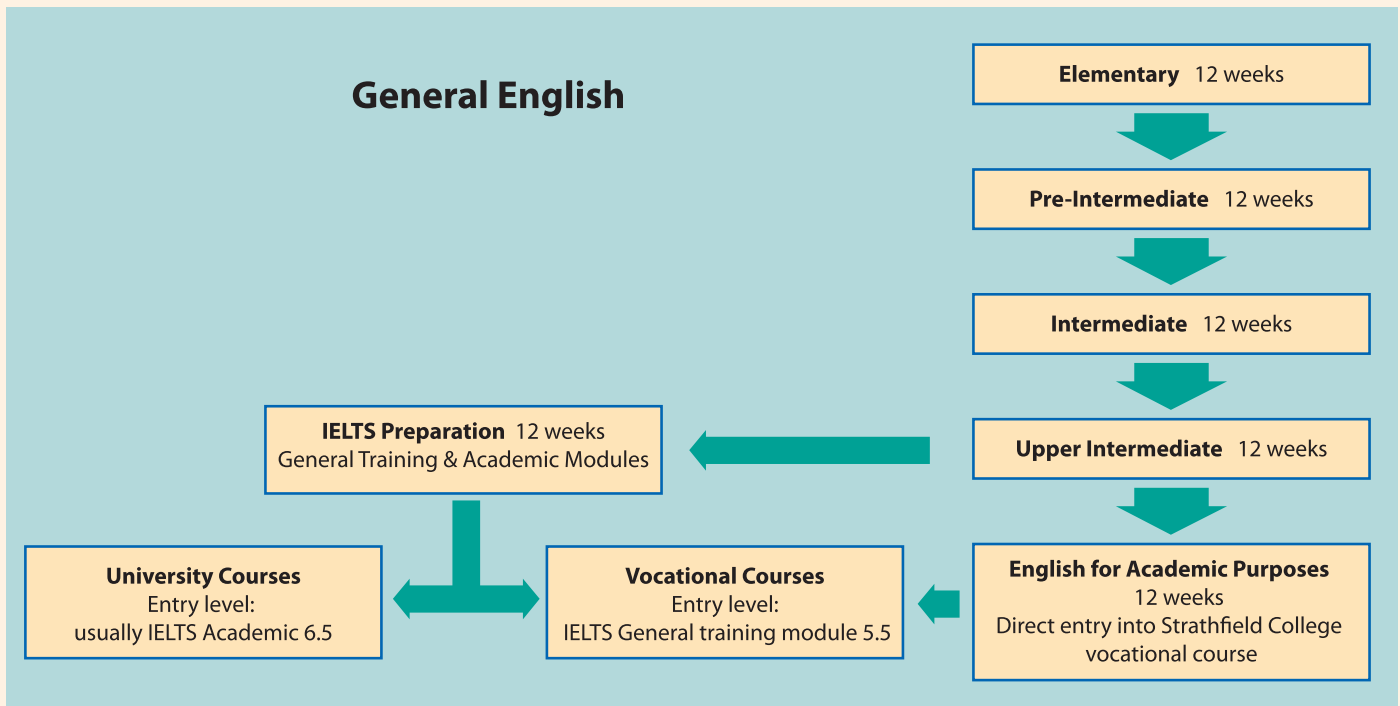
General English

Elementary 12 weeks

Pre-Intermediate 12 weeks

Intermediate 12 weeks

Upper Intermediate 12 weeks

IELTS Preparation 12 weeks
General Training & Academic Modules

English for Academic Purposes
12 weeks
Direct entry into Strathfield College vocational course

Vocational Courses
Entry level:
IELTS General training module 5.5

University Courses
Entry level:
usually IELTS Academic 6.5